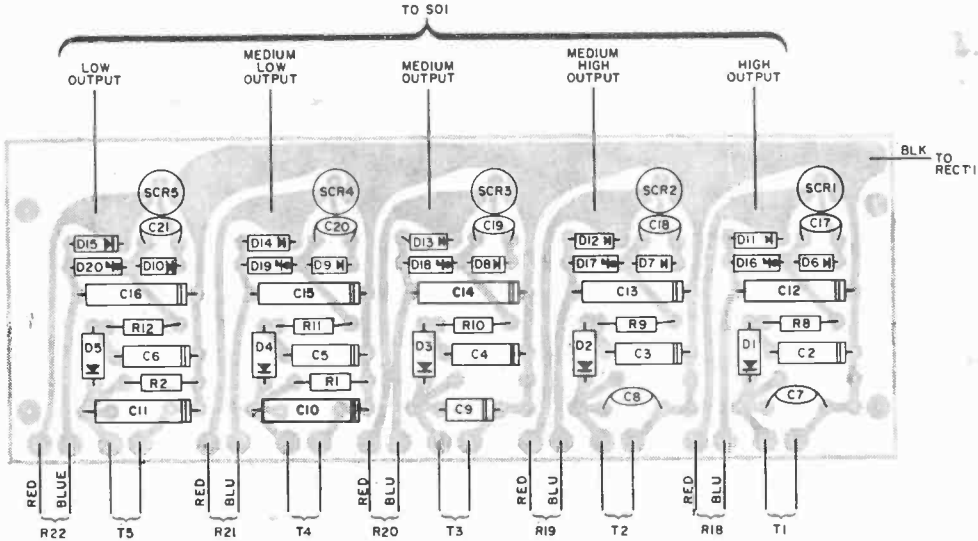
TO SO1

LOW OUTPUT

MEDIUM LOW OUTPUT

MEDIUM OUTPUT

MEDIUM HIGH OUTPUT

HIGH OUTPUT

BLK TO RECT1

SCR5 C21 D15 D20 D10 C16 R12 D5 C6 R2 C11

SCR4 C20 D14 D19 D9 C15 R11 D4 C5 R1 C10

SCR3 C19 D13 D18 D8 C14 R10 D3 C4 C9

SCR2 C18 D12 D17 D7 C13 R9 D2 C3 C8

SCR1 C17 D11 D16 D6 C12 R8 D1 C2 C7

RED BLUE R22 T5

RED BLU R21 T4

RED BLU R20 T3

RED BLU R19 T2

RED BLU R18 T1